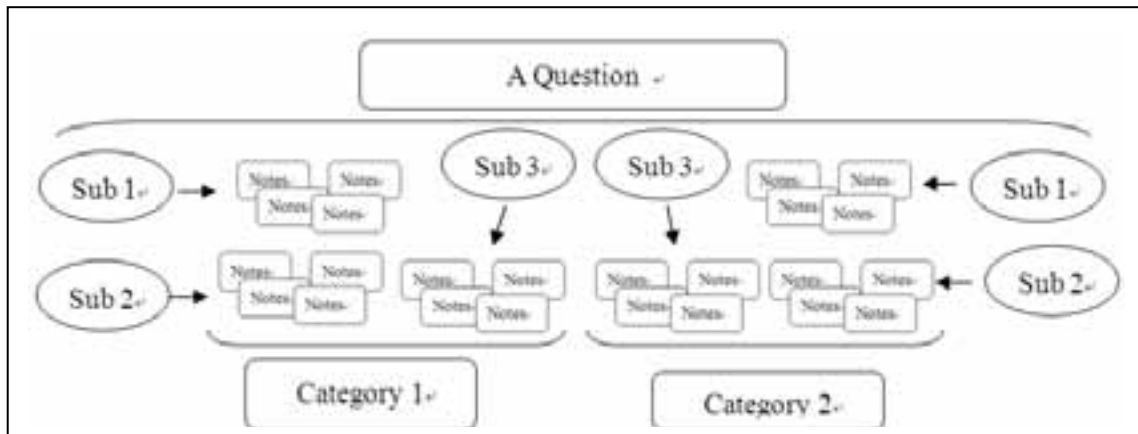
A Question

Sub 1

Notes Notes Notes Notes

Sub 3

Sub 3

Notes Notes Notes Notes

Sub 1

Sub 2

Notes Notes Notes Notes

Notes Notes Notes Notes

Notes Notes Notes Notes

Notes Notes Notes Notes

Sub 2

Category 1

Category 2